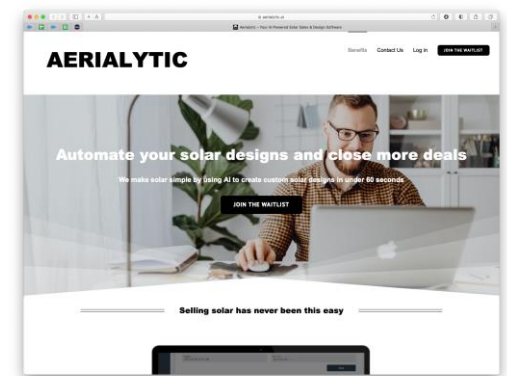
aerialytic.ai

Aerialytic – Your AI Powered Solar Sales & Design Software

AERIALYTIC

Benefits Contact Us Log in JOIN THE WAITLIST

Automate your solar designs and close more deals

We make solar simple by using AI to create custom solar designs in under 60 seconds

JOIN THE WAITLIST

Selling solar has never been this easy